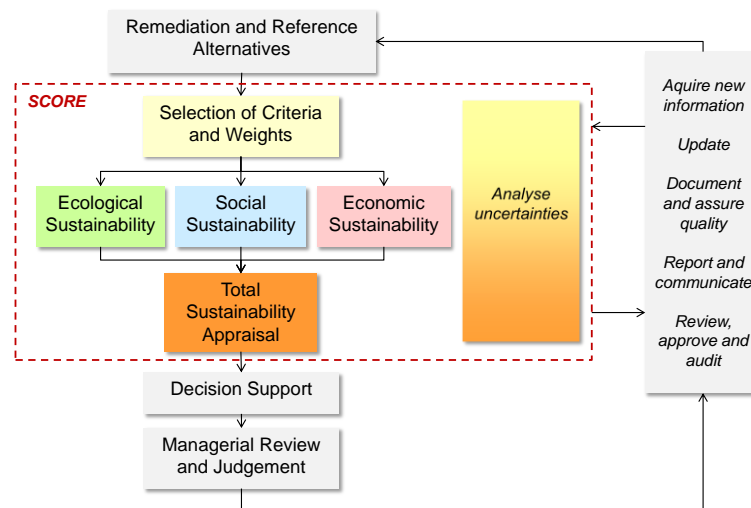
Remediation and Reference Alternatives

SCORE

Selection of Criteria and Weights

Ecological Sustainability

Social Sustainability

Economic Sustainability

Total Sustainability Appraisal

Analyse uncertainties

Aquire new information

Update

Document and assure quality

Report and communicate

Review, approve and audit

Decision Support

Managerial Review and Judgement